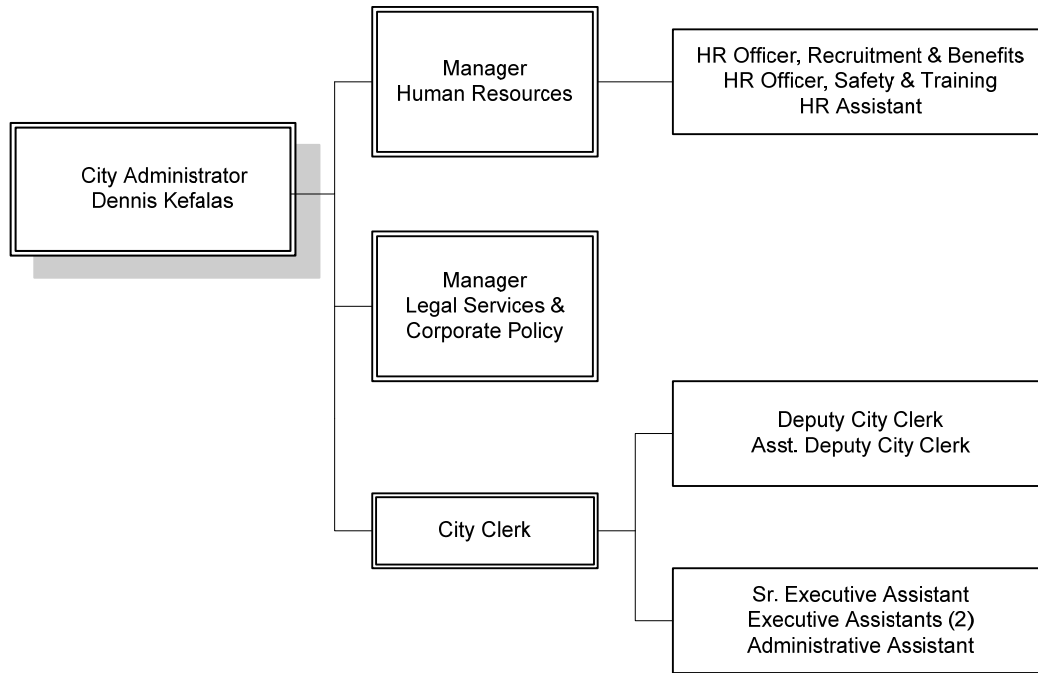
City Administrator
Dennis Kefalas

Manager
Human Resources

HR Officer, Recruitment & Benefits
HR Officer, Safety & Training
HR Assistant

Manager
Legal Services &
Corporate Policy

City Clerk

Deputy City Clerk
Asst. Deputy City Clerk

Sr. Executive Assistant
Executive Assistants (2)
Administrative Assistant